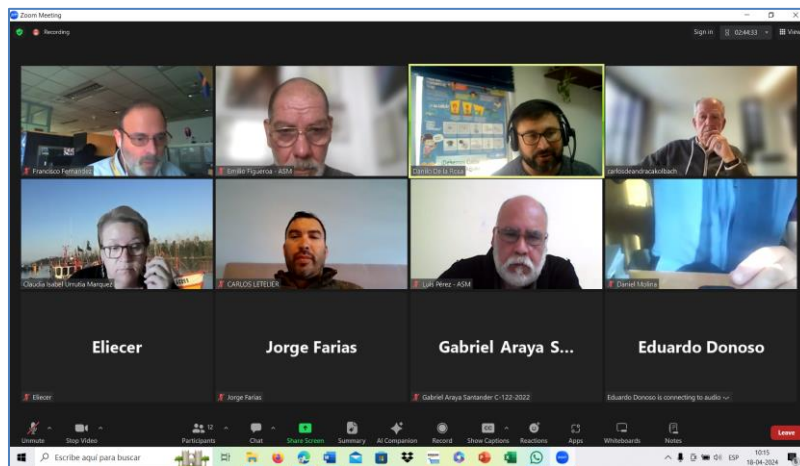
Zoom Meeting
Recording
Sign in 02:44:33 View

Francisco Fernandez
Emilio Figueroa - ASM
Danilo De la Rosa
carlosideandracakolbach
Claudia Isabel Urrutia Marquez
CARLOS LETELIER
Luis Pérez - ASM
Daniel Molina

Eliecer
Jorge Farias
Gabriel Araya S...
Eduardo Donoso

Eliecer
Jorge Farias
Gabriel Araya Santander C-122-2022
Eduardo Donoso is connecting to audio

Unmute
Stop Video
Participants 12
Chat
Share Screen
Summary
AI Companion
Record
Show Captions
Reactions
Apps
Whiteboards
Notes
Leave

Escribe aquí para buscar
ESP 10:15 18-04-2024